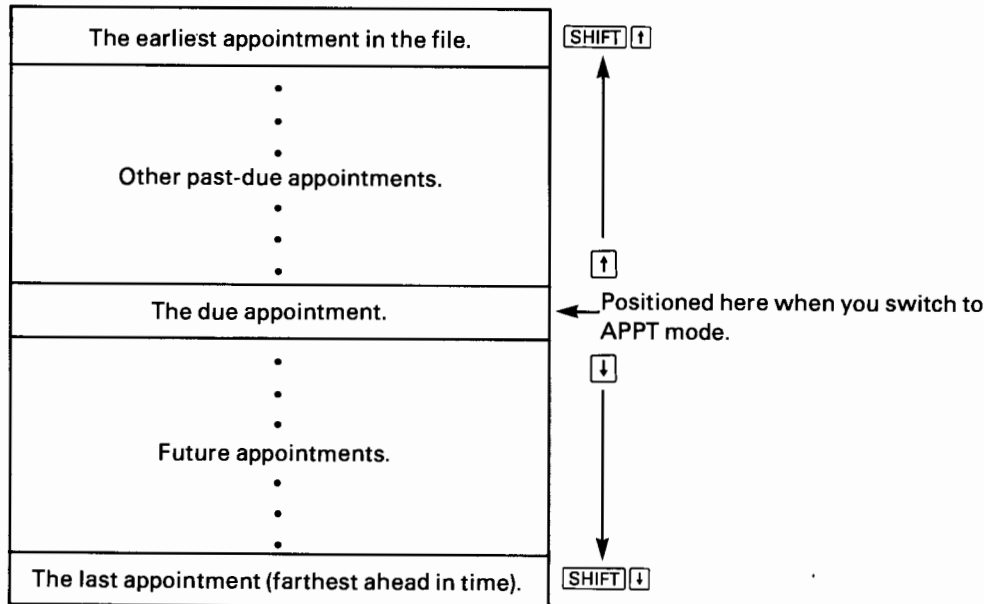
The earliest appointment in the file.

SHIFT ↑

•
•
•
Other past-due appointments.
•
•
•

↑

The due appointment.

Positioned here when you switch to APPT mode.

↓

•
•
•
Future appointments.
•
•
•

The last appointment (farthest ahead in time).

SHIFT ↓